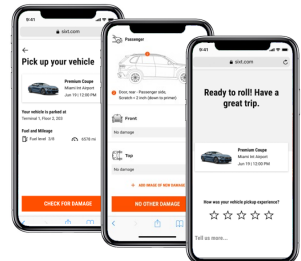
9:41

sixt.com

Pick up your vehicle

Premium Coupe
Miami Int Airport
Jun 19 | 12:00 PM

Your vehicle is parked at
Terminal 1, Floor 2, 202

Fuel and Mileage
Fuel level 3/8
6578 mi

CHECK FOR DAMAGE

Passenger

Door, rear - Passenger side, Scratch < 2 inch (down to primer)

Front

No damage

Top

No damage

ADD IMAGE OF NEW DAMAGE

NO OTHER DAMAGE

9:41

sixt.com

Ready to roll! Have a great trip.

Premium Coupe
Miami Int Airport
Jun 19 | 12:00 PM

How was your vehicle pickup experience?

Tell us more...